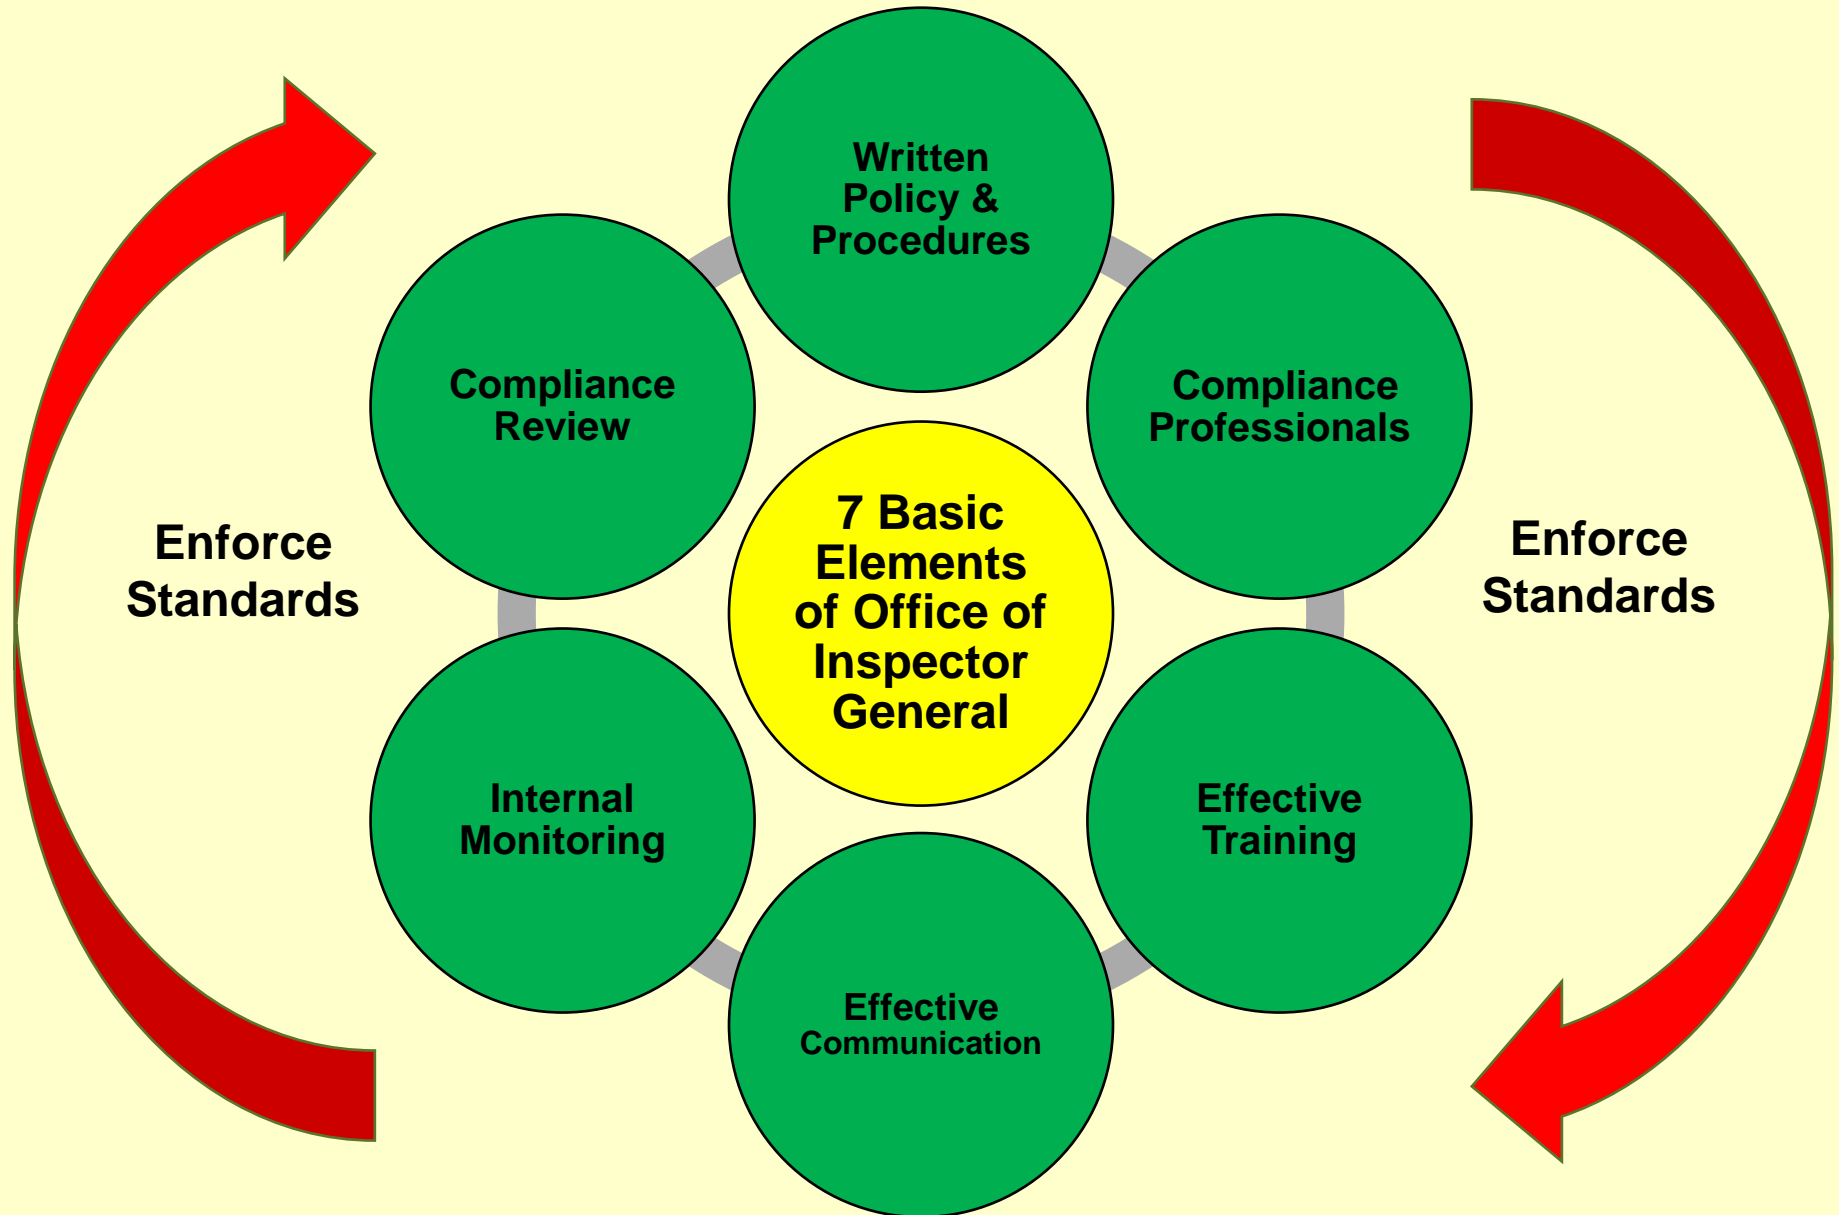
Written Policy & Procedures

Compliance Review

Compliance Professionals

Enforce Standards

7 Basic Elements of Office of Inspector General

Enforce Standards

Internal Monitoring

Effective Training

Effective Communication